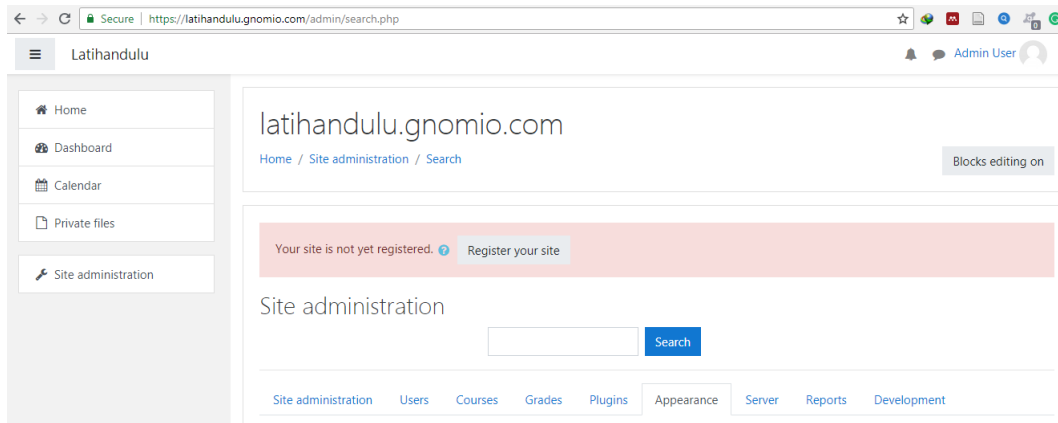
Secure | https://latihandulu.gnomio.com/admin/search.php

Latihandulu

Admin User

Home
Dashboard
Calendar
Private files

Site administration

latihandulu.gnomio.com

Home / Site administration / Search

Blocks editing on

Your site is not yet registered. Register your site

Site administration

Search

Site administration Users Courses Grades Plugins Appearance Server Reports Development